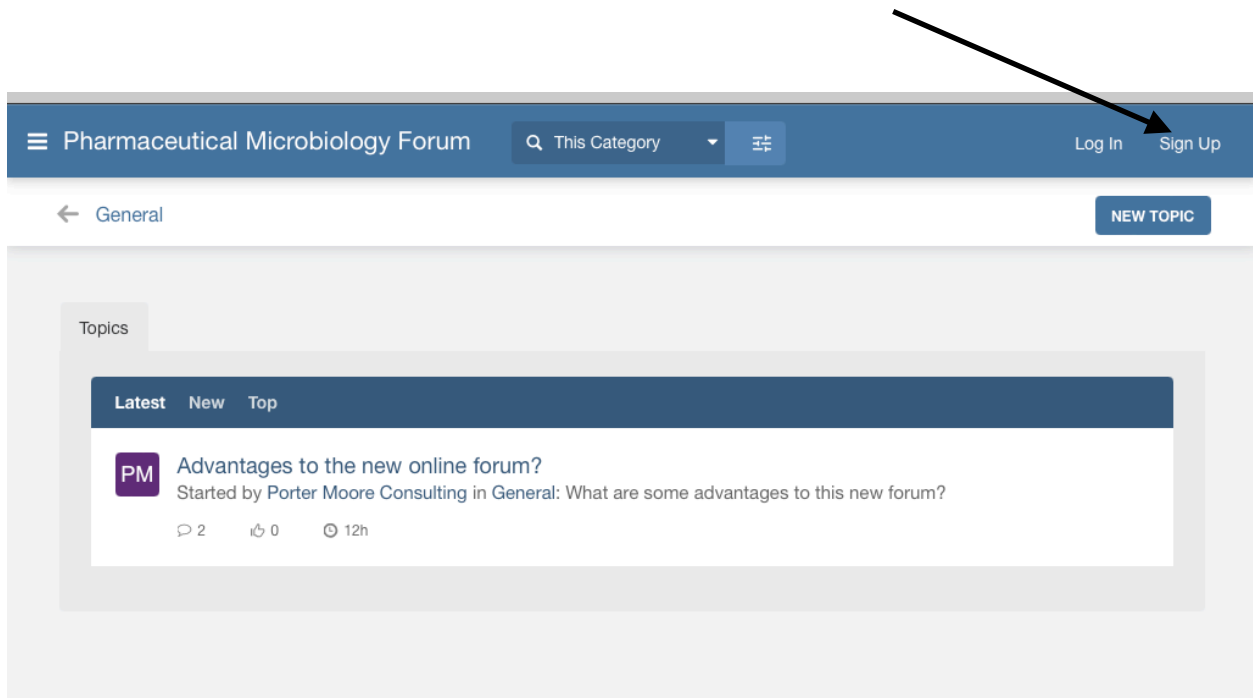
Pharmaceutical Microbiology Forum

This Category

Log In Sign Up

General

NEW TOPIC

Topics

Latest New Top

PM

Advantages to the new online forum?

Started by Porter Moore Consulting in General: What are some advantages to this new forum?

2 0 12h